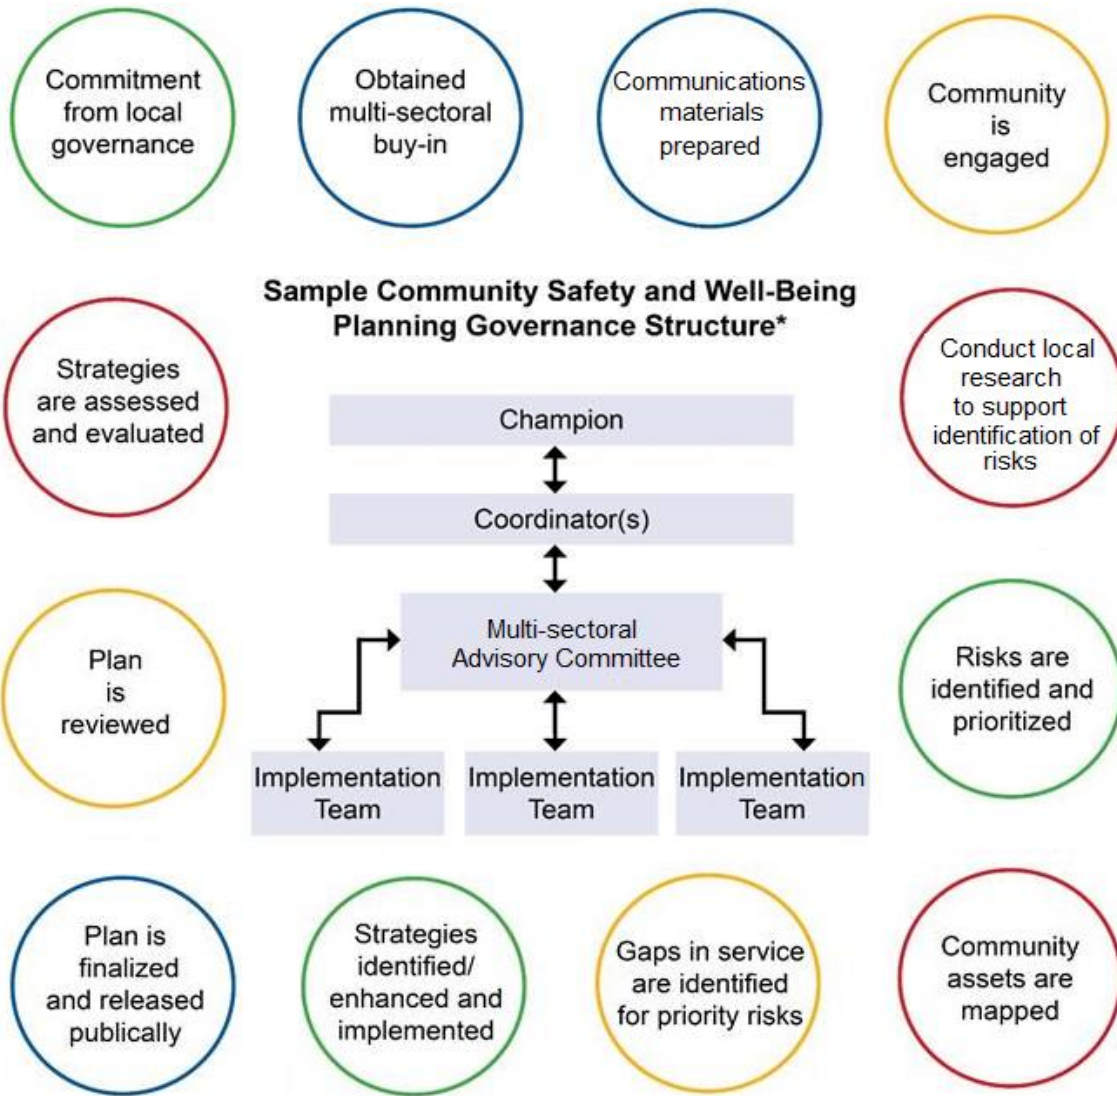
Commitment from local governance

Obtained multi-sectoral buy-in

Communications materials prepared

Community is engaged

Sample Community Safety and Well-Being Planning Governance Structure*

Strategies are assessed and evaluated

Conduct local research to support identification of risks

Champion

Coordinator(s)

Multi-sectoral Advisory Committee

Plan is reviewed

Risks are identified and prioritized

Implementation Team

Implementation Team

Implementation Team

Plan is finalized and released publically

Strategies identified/ enhanced and implemented

Gaps in service are identified for priority risks

Community assets are mapped